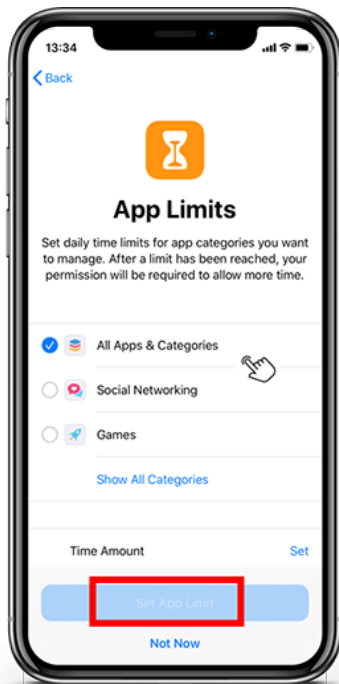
13:34

Back

App Limits

Set daily time limits for app categories you want to manage. After a limit has been reached, your permission will be required to allow more time.

All Apps & Categories

Social Networking

Games

Show All Categories

Time Amount

Set

Set App Limit

Not Now